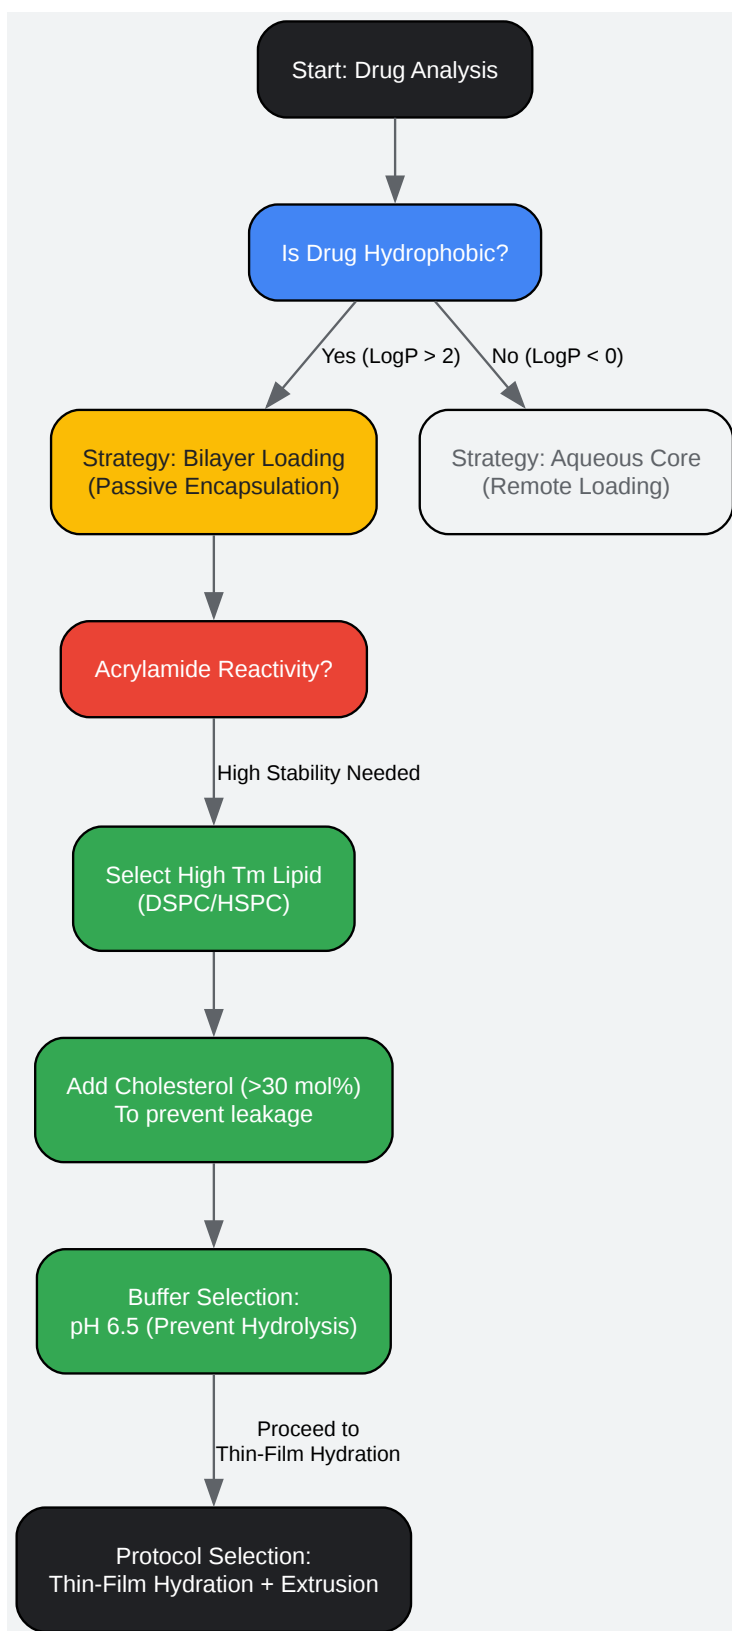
Start: Drug Analysis

Is Drug Hydrophobic?

Yes (LogP > 2)

No (LogP < 0)

Strategy: Bilayer Loading (Passive Encapsulation)

Strategy: Aqueous Core (Remote Loading)

Acrylamide Reactivity?

High Stability Needed

Select High Tm Lipid (DSPC/HSPC)

Add Cholesterol (>30 mol%) To prevent leakage

Buffer Selection: pH 6.5 (Prevent Hydrolysis)

Proceed to Thin-Film Hydration

Protocol Selection: Thin-Film Hydration + Extrusion